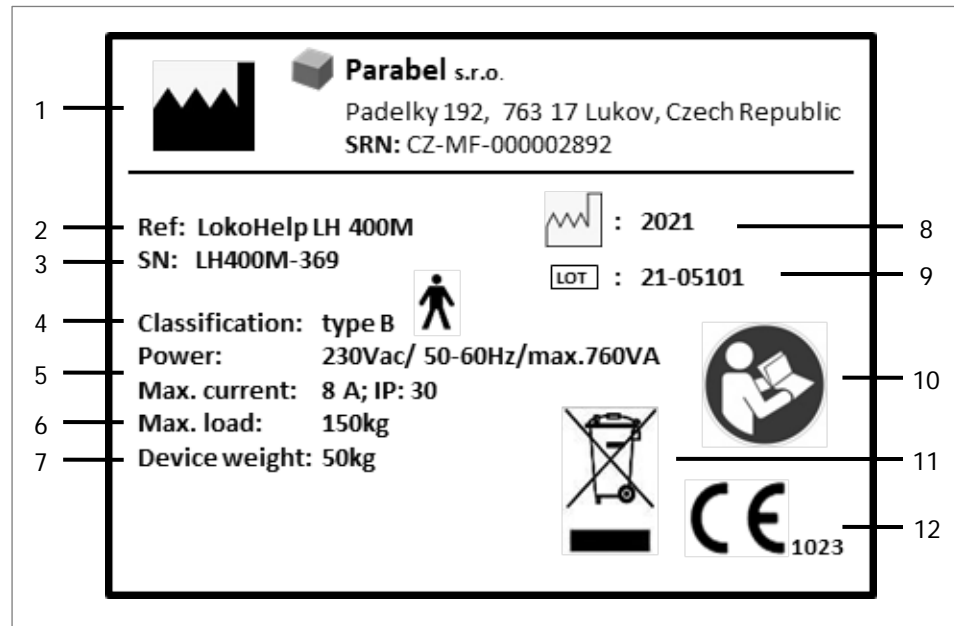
1

Parabel s.r.o.

Padelky 192, 763 17 Lukov, Czech Republic

SRN: CZ-MF-000002892

2 Ref: LokoHelp LH 400M

3 SN: LH400M-369

4 Classification: type B

5 Power: 230Vac/ 50-60Hz/max.760VA

Max. current: 8 A; IP: 30

6 Max. load: 150kg

7 Device weight: 50kg

: 2021 8

LOT : 21-05101 9

10

11

CE 1023 12